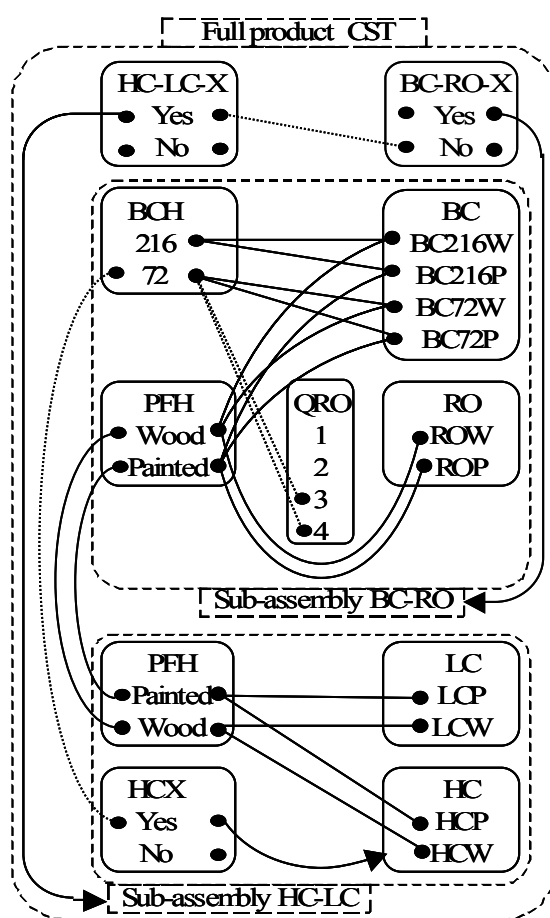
Full product CST

HC-LC-X
Yes
No

BC-RO-X
Yes
No

BCH
216
72

BC
BC216W
BC216P
BC72W
BC72P

PFH
Wood
Painted

QRO
1
2
3
4

RO
ROW
ROP

Sub-assembly BC-RO

PFH
Painted
Wood

LC
LCP
LCW

HCX
Yes
No

HC
HCP
HCW

Sub-assembly HC-LC